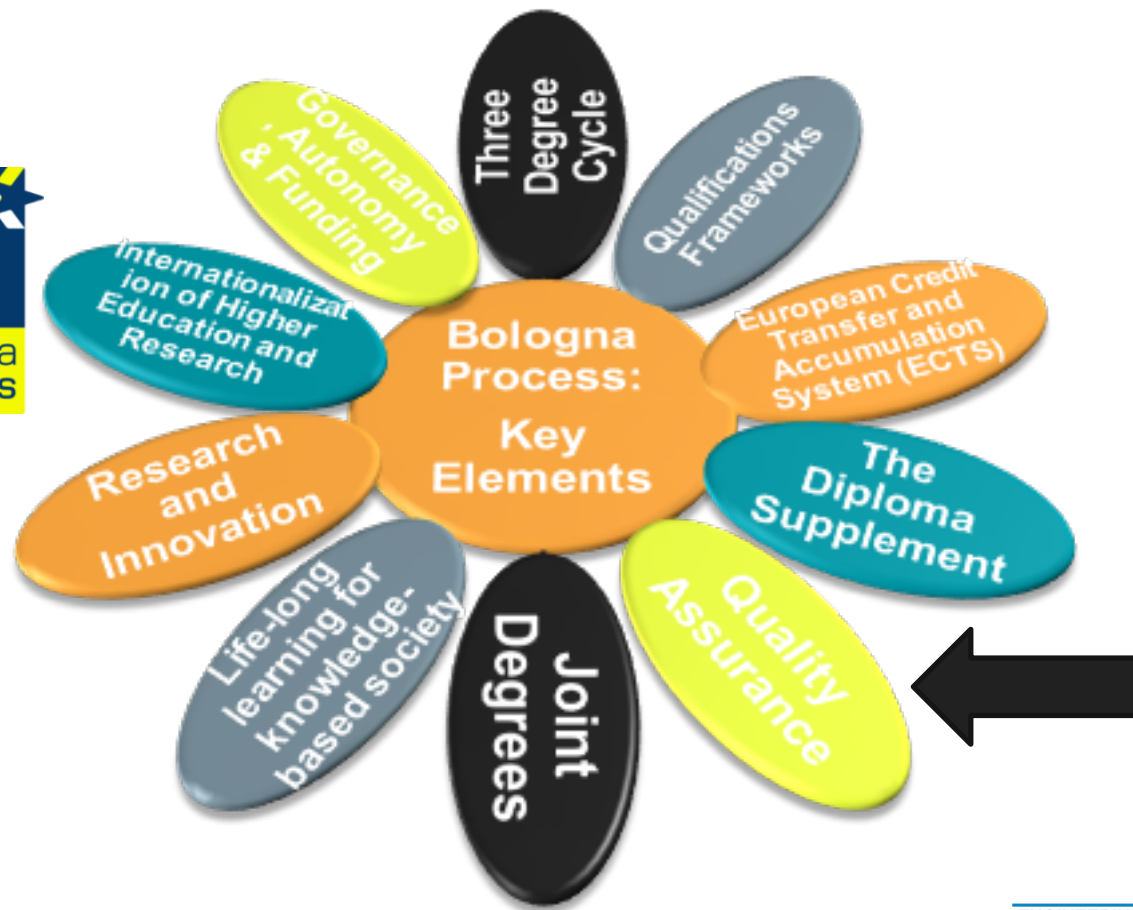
Bologna Process: Key Elements

Three Degree Cycle

Qualifications Frameworks

European Credit Transfer and Accumulation System (ECTS)

The Diploma Supplement

Quality Assurance

Joint Degrees

Life-long learning for knowledge-based society

Research and Innovation

Internationalization of Higher Education and Research

Governance, Autonomy & Funding

a
s